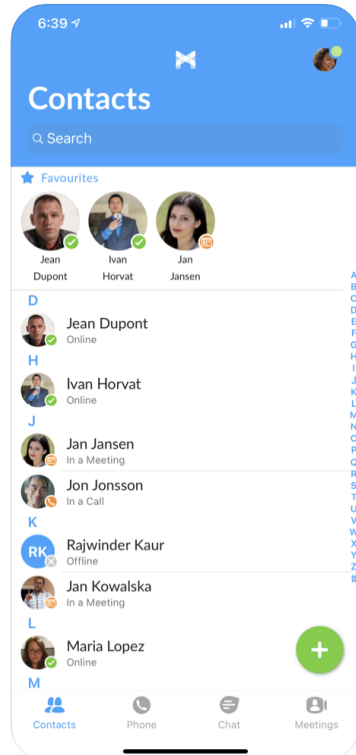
6:39

Contacts

Search

Favourites

Jean Dupont

Ivan Horvat

Jan Jansen

A
B
C
D
E
F
G
H
I
J
K
L
M
N
O
P
Q
R
S
T
U
V
W
X
Y
Z
#

D

Jean Dupont
Online

H

Ivan Horvat
Online

J

Jan Jansen
In a Meeting

Jon Jonsson
In a Call

K

RK
Rajwinder Kaur
Offline

Jan Kowalska
In a Meeting

L

Maria Lopez
Online

M

+

Contacts
Phone
Chat
Meetings